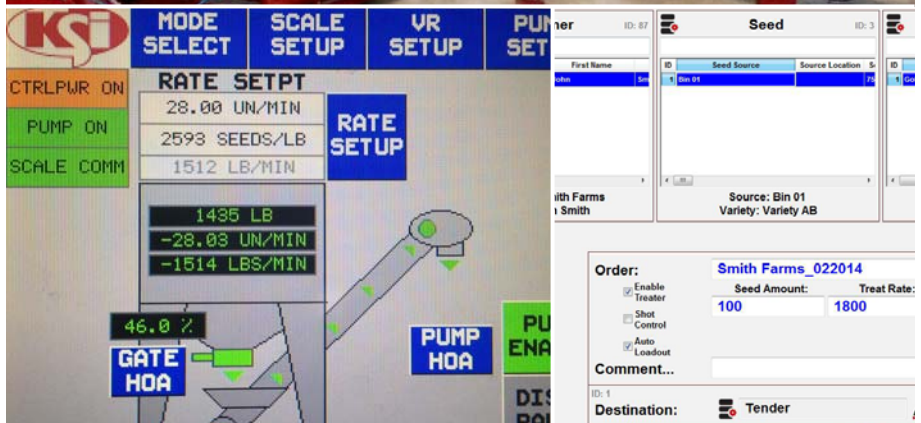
KSi

MODE SELECT

SCALE SETUP

VR SETUP

PU SET

CTRLPWR ON

PUMP ON

SCALE COMM

RATE SETPT

28.00 UN/MIN

2593 SEEDS/LB

1512 LB/MIN

RATE SETUP

1435 LB

-28.03 UN/MIN

-1514 LBS/MIN

46.0 %

GATE HOA

PUMP HOA

PU ENA

DIS

ner ID: 87

First Name

ohn Sm

ith Farms

n Smith

Seed ID: 3

| ID | Seed Source | Source Location | S |
|---|---|---|---|
| 1 | Bin 01 | | 75 |

Source: Bin 01

Variety: Variety AB

| ID |
|---|
| 1 Go |

Order: Smith Farms_022014

Enable Treater

Shot Control

Auto Loadout

Seed Amount: 100

Treat Rate: 1800

Comment...

ID: 1

Destination: Tender